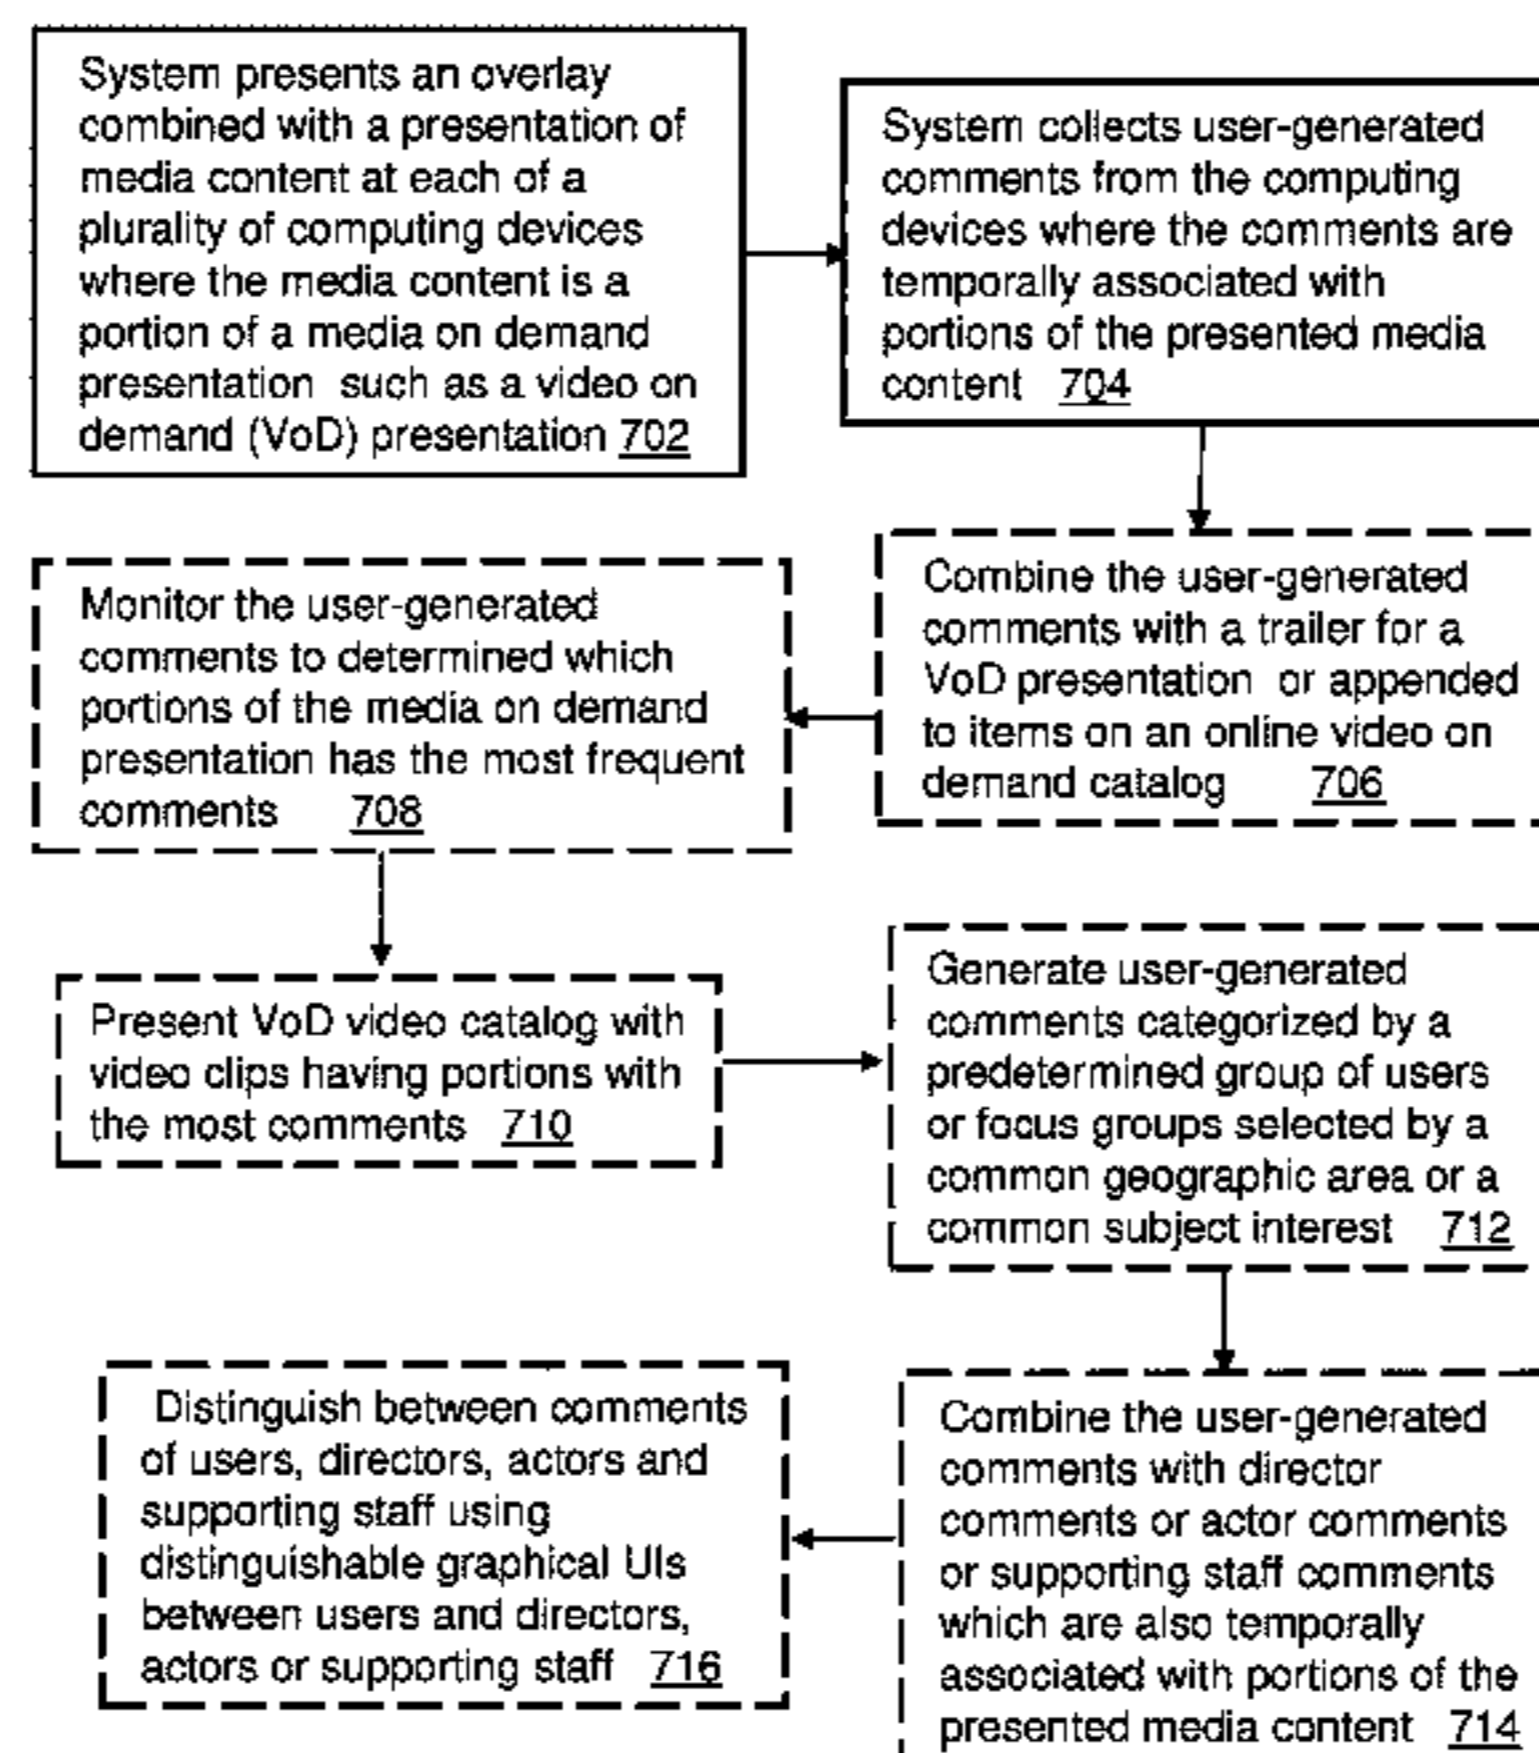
System presents an overlay combined with a presentation of media content at each of a plurality of computing devices where the media content is a portion of a media on demand presentation such as a video on demand (VoD) presentation 702

System collects user-generated comments from the computing devices where the comments are temporally associated with portions of the presented media content 704

Combine the user-generated comments with a trailer for a VoD presentation or appended to items on an online video on demand catalog 706

Monitor the user-generated comments to determined which portions of the media on demand presentation has the most frequent comments 708

Present VoD video catalog with video clips having portions with the most comments 710

Generate user-generated comments categorized by a predetermined group of users or focus groups selected by a common geographic area or a common subject interest 712

Combine the user-generated comments with director comments or actor comments or supporting staff comments which are also temporally associated with portions of the presented media content 714

Distinguish between comments of users, directors, actors and supporting staff using distinguishable graphical UIs between users and directors, actors or supporting staff 716